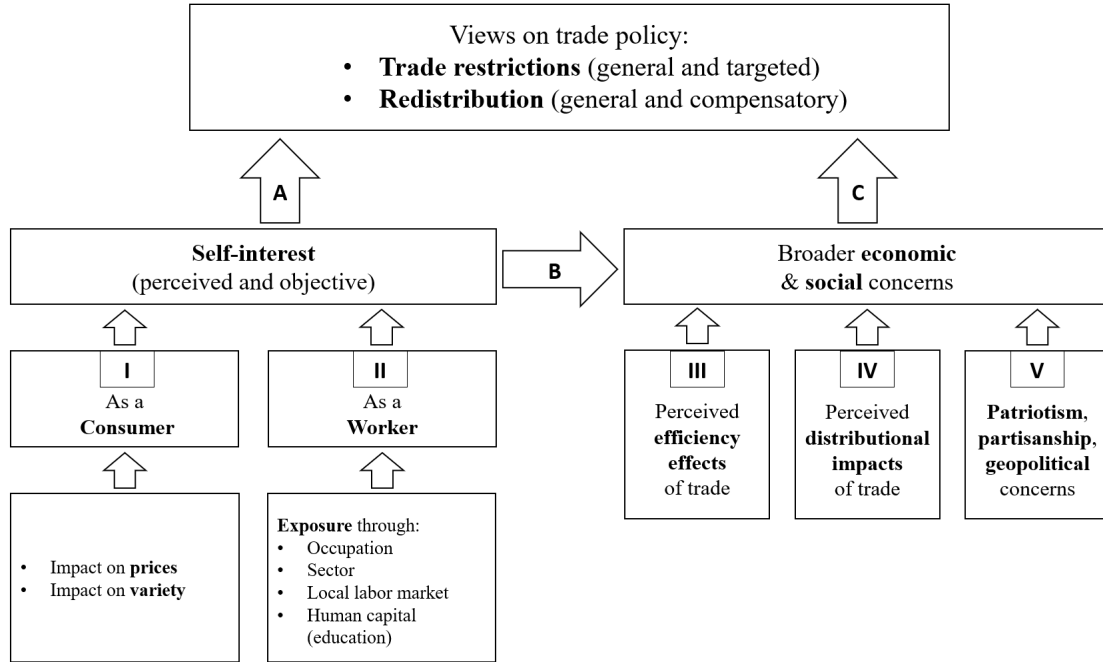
Views on trade policy:
• **Trade restrictions** (general and targeted)
• **Redistribution** (general and compensatory)

A

C

**Self-interest**
(perceived and objective)

B

Broader **economic** & **social** concerns

I
As a **Consumer**

II
As a **Worker**

III
Perceived **efficiency effects** of trade

IV
Perceived **distributional impacts** of trade

V
**Patriotism, partisanship, geopolitical** concerns

• Impact on **prices**
• Impact on **variety**

**Exposure** through:
• Occupation
• Sector
• Local labor market
• Human capital (education)